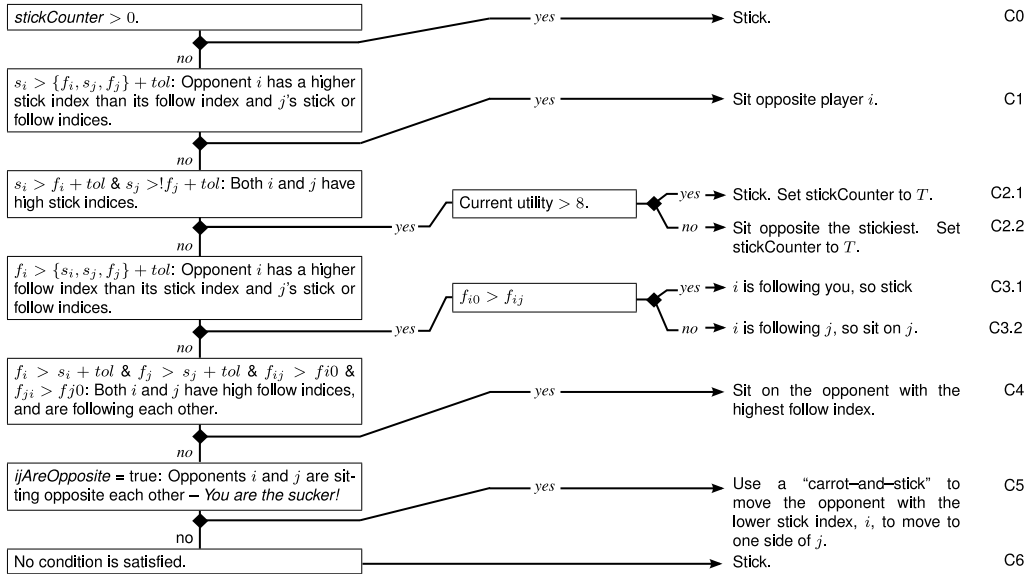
*stickCounter* $> 0$.

*yes*

Stick.

C0

*no*

$s_i > \{f_i, s_j, f_j\} + tol$: Opponent $i$ has a higher stick index than its follow index and $j$'s stick or follow indices.

*yes*

Sit opposite player $i$.

C1

*no*

$s_i > f_i + tol$ & $s_j >! f_j + tol$: Both $i$ and $j$ have high stick indices.

*yes*

Current utility $> 8$.

*yes* Stick. Set stickCounter to $T$.

C2.1

*no* Sit opposite the stickiest. Set stickCounter to $T$.

C2.2

*no*

$f_i > \{s_i, s_j, f_j\} + tol$: Opponent $i$ has a higher follow index than its stick index and $j$'s stick or follow indices.

*yes*

$f_{i0} > f_{ij}$

*yes* $i$ is following you, so stick

C3.1

*no* $i$ is following $j$, so sit on $j$.

C3.2

*no*

$f_i > s_i + tol$ & $f_j > s_j + tol$ & $f_{ij} > fi0$ & $f_{ji} > fj0$: Both $i$ and $j$ have high follow indices, and are following each other.

*yes*

Sit on the opponent with the highest follow index.

C4

*no*

*ijAreOpposite* = true: Opponents $i$ and $j$ are sitting opposite each other – *You are the sucker!*

*yes*

Use a "carrot–and–stick" to move the opponent with the lower stick index, $i$, to move to one side of $j$.

C5

no

No condition is satisfied.

Stick.

C6